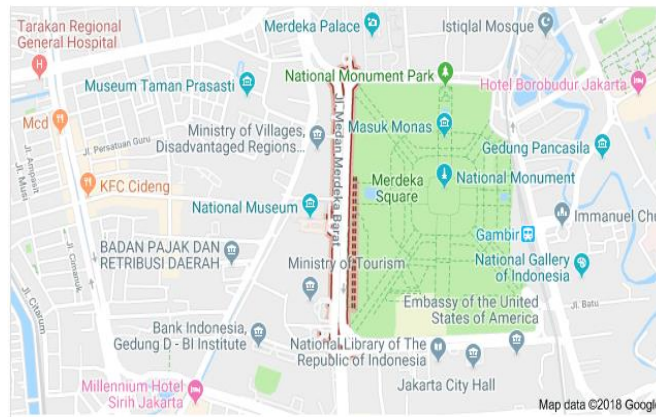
Tarakan Regional General Hospital

Merdeka Palace

Istiqlal Mosque

Museum Taman Prasasti

National Monument Park

Hotel Borobudur Jakarta

Mcd

Jl. Persatuan Guru

Ministry of Villages, Disadvantaged Regions...

Jl. Medan Merdeka Barat

Masuk Monas

Gedung Pancasila

Jl. Ampasit

Jl. Musi

KFC Cideng

Merdeka Square

National Monument

National Museum

Immanuel Chu

Gambir

BADAN PAJAK DAN RETRIBUSI DAERAH

Jl. Cimanuk

Ministry of Tourism

National Gallery of Indonesia

Jl. Batu

Jl. Citarum

Embassy of the United States of America

Bank Indonesia, Gedung D - BI Institute

National Library of The Republic of Indonesia

Millennium Hotel Sirih Jakarta

Jakarta City Hall

Map data ©2018 Google